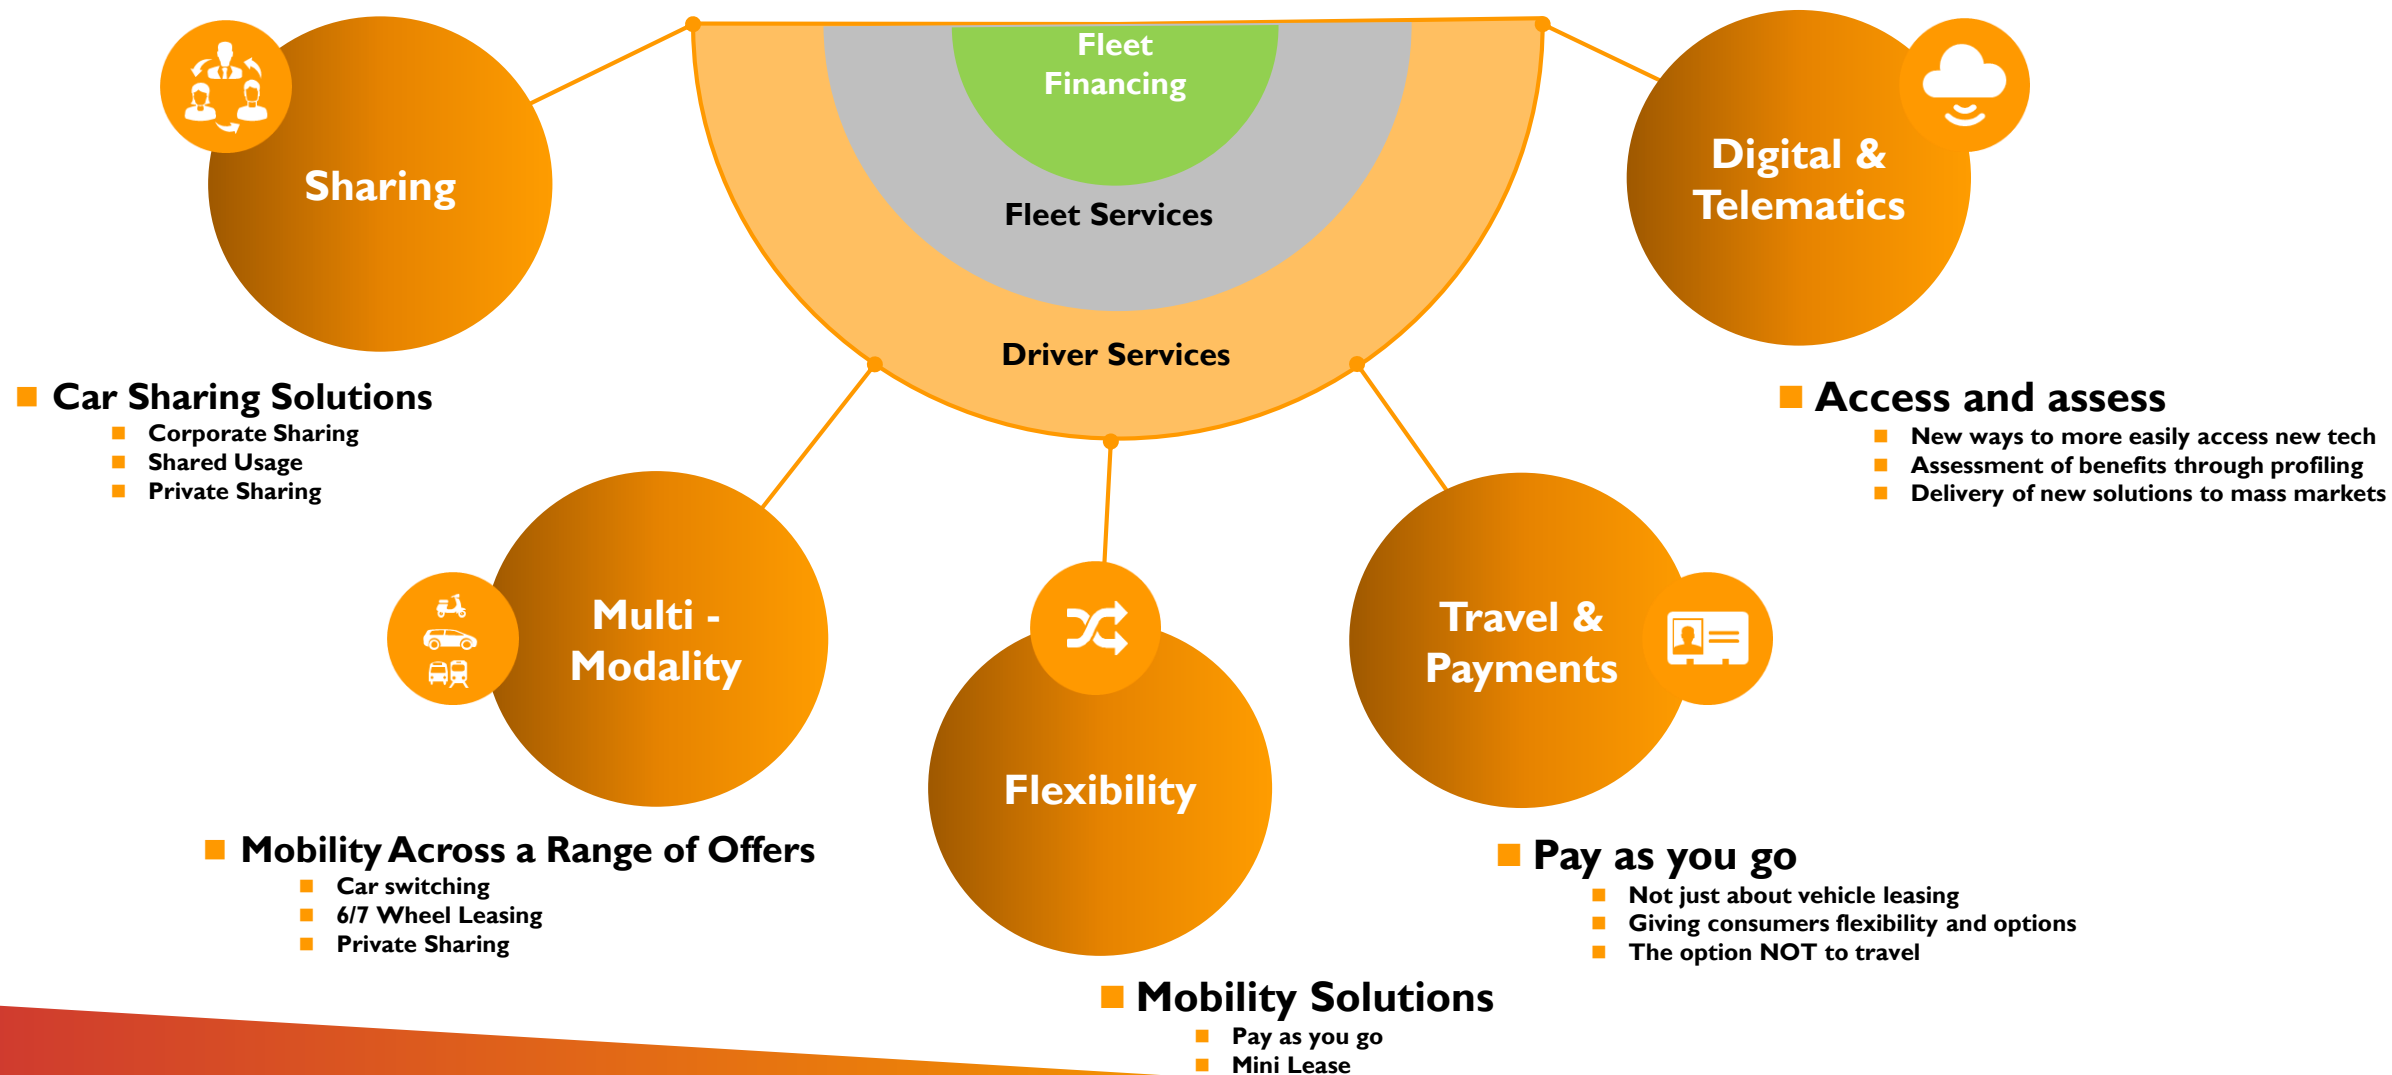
Fleet Financing

Fleet Services

Driver Services

Sharing

Car Sharing Solutions
Corporate Sharing
Shared Usage
Private Sharing

Digital & Telematics

Access and assess
New ways to more easily access new tech
Assessment of benefits through profiling
Delivery of new solutions to mass markets

Multi - Modality

Mobility Across a Range of Offers
Car switching
6/7 Wheel Leasing
Private Sharing

Flexibility

Mobility Solutions
Pay as you go
Mini Lease

Travel & Payments

Pay as you go
Not just about vehicle leasing
Giving consumers flexibility and options
The option NOT to travel